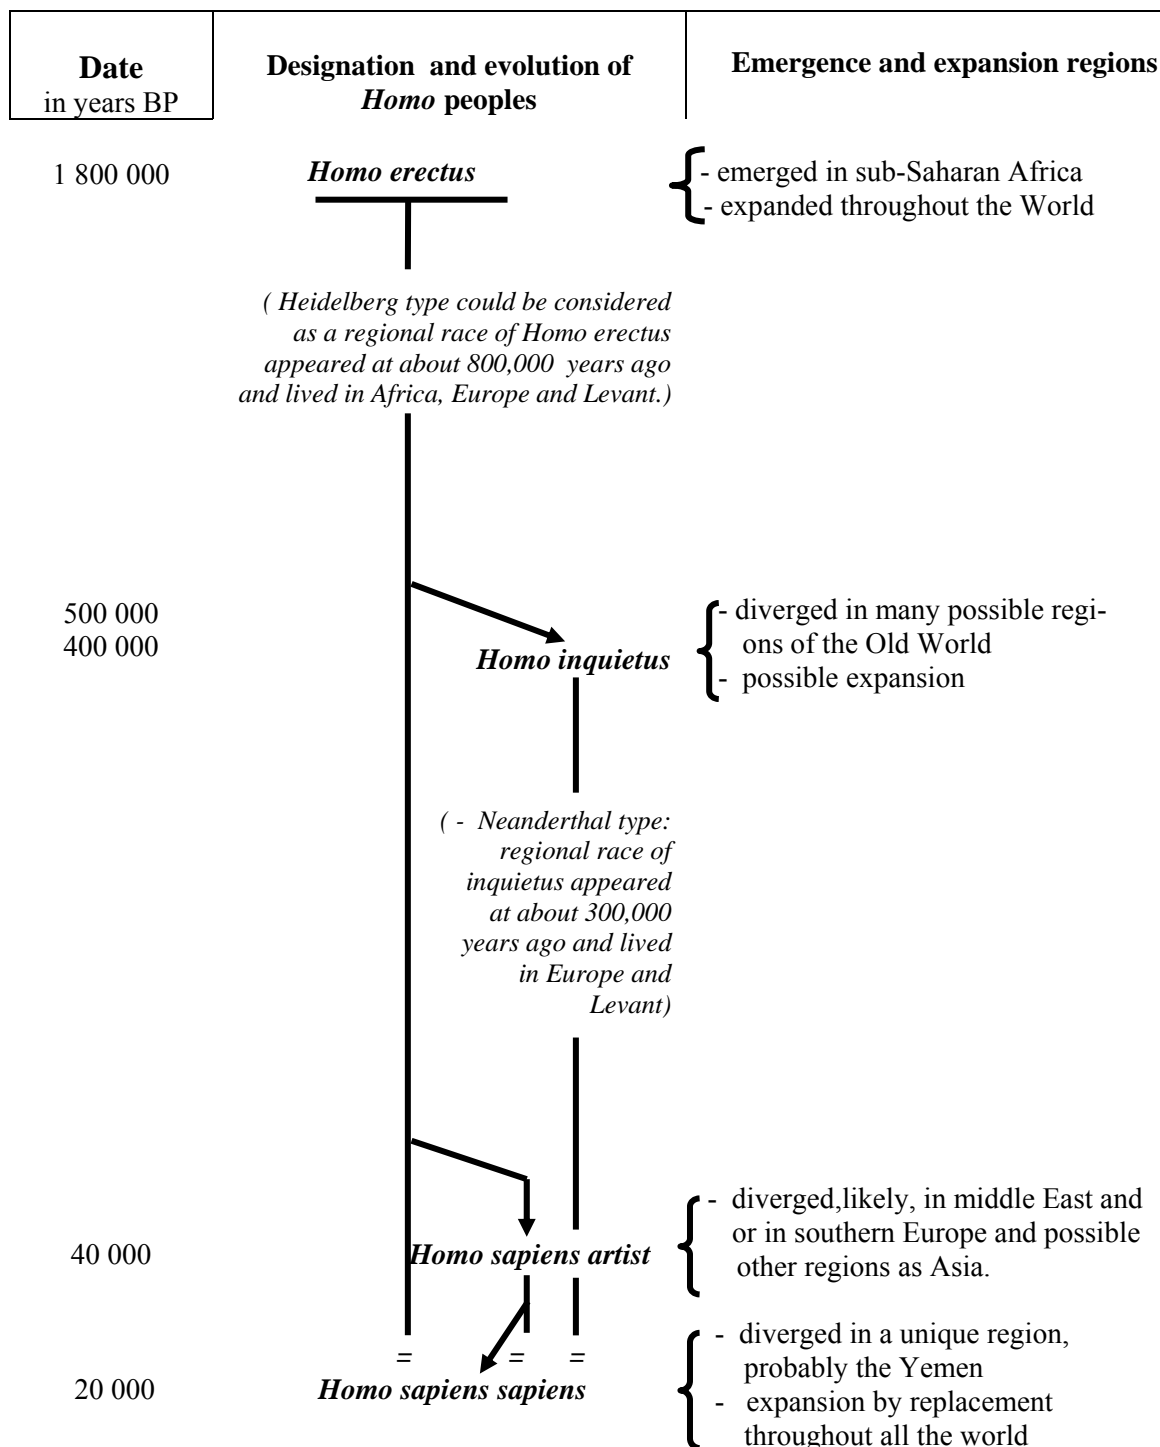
| **Date** in years BP | **Designation and evolution of *Homo* peoples** | **Emergence and expansion regions** |
|---|---|---|

1 800 000

***Homo erectus***

- emerged in sub-Saharan Africa
- expanded throughout the World

*( Heidelberg type could be considered as a regional race of Homo erectus appeared at about 800,000 years ago and lived in Africa, Europe and Levant.)*

500 000
400 000

***Homo inquietus***

- diverged in many possible regions of the Old World
- possible expansion

*( - Neanderthal type: regional race of inquietus appeared at about 300,000 years ago and lived in Europe and Levant)*

40 000

***Homo sapiens artist***

- diverged,likely, in middle East and or in southern Europe and possible other regions as Asia.

= = =

20 000

***Homo sapiens sapiens***

- diverged in a unique region, probably the Yemen
- expansion by replacement throughout all the world